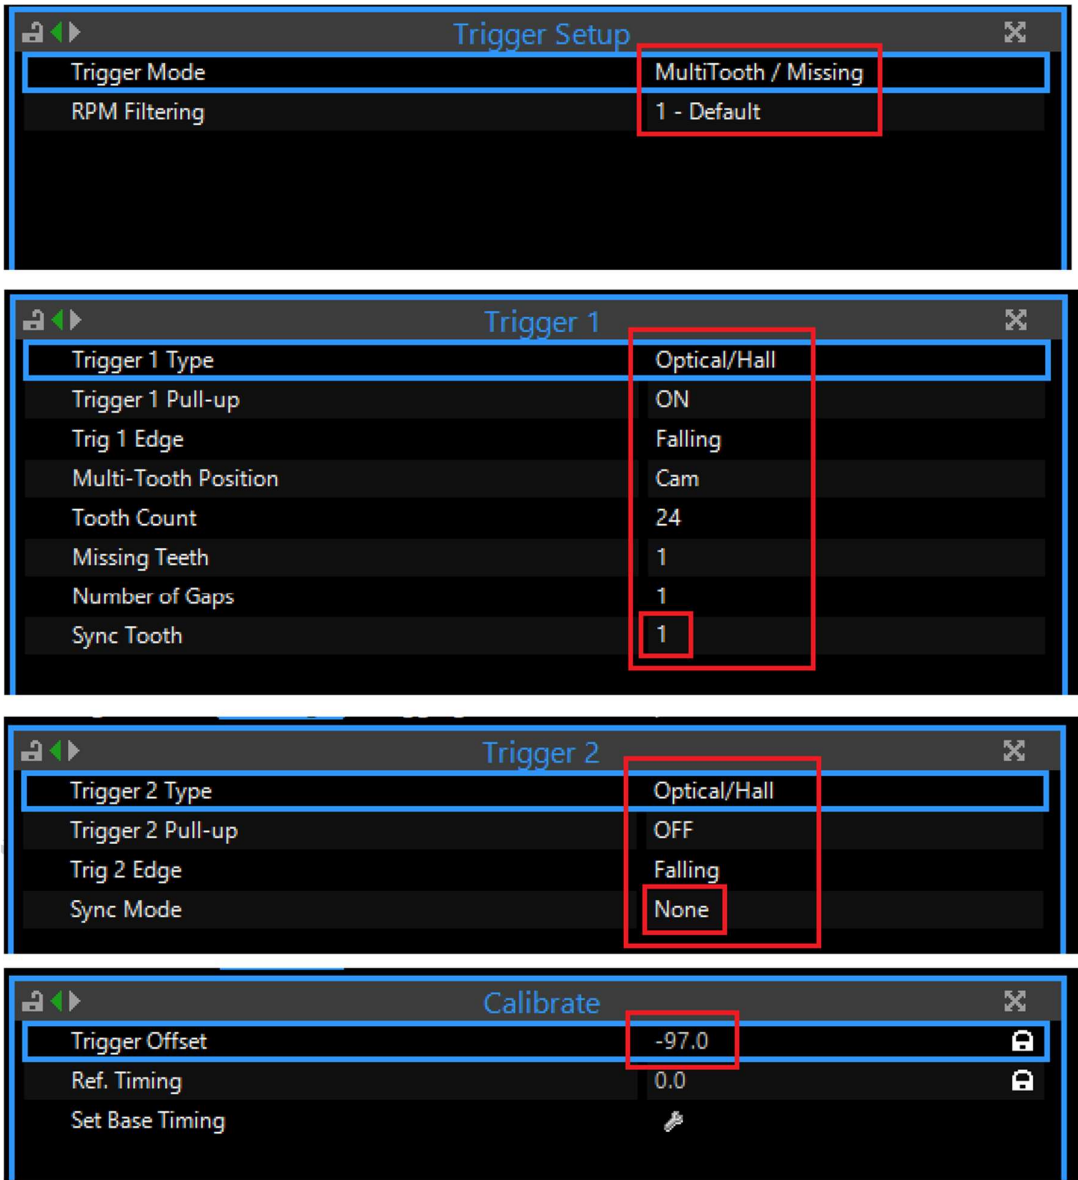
Trigger Setup

| | |
|---|---|
| Trigger Mode | MultiTooth / Missing |
| RPM Filtering | 1 - Default |

Trigger 1

| | |
|---|---|
| Trigger 1 Type | Optical/Hall |
| Trigger 1 Pull-up | ON |
| Trig 1 Edge | Falling |
| Multi-Tooth Position | Cam |
| Tooth Count | 24 |
| Missing Teeth | 1 |
| Number of Gaps | 1 |
| Sync Tooth | 1 |

Trigger 2

| | |
|---|---|
| Trigger 2 Type | Optical/Hall |
| Trigger 2 Pull-up | OFF |
| Trig 2 Edge | Falling |
| Sync Mode | None |

Calibrate

| | |
|---|---|
| Trigger Offset | -97.0 |
| Ref. Timing | 0.0 |
| Set Base Timing | |